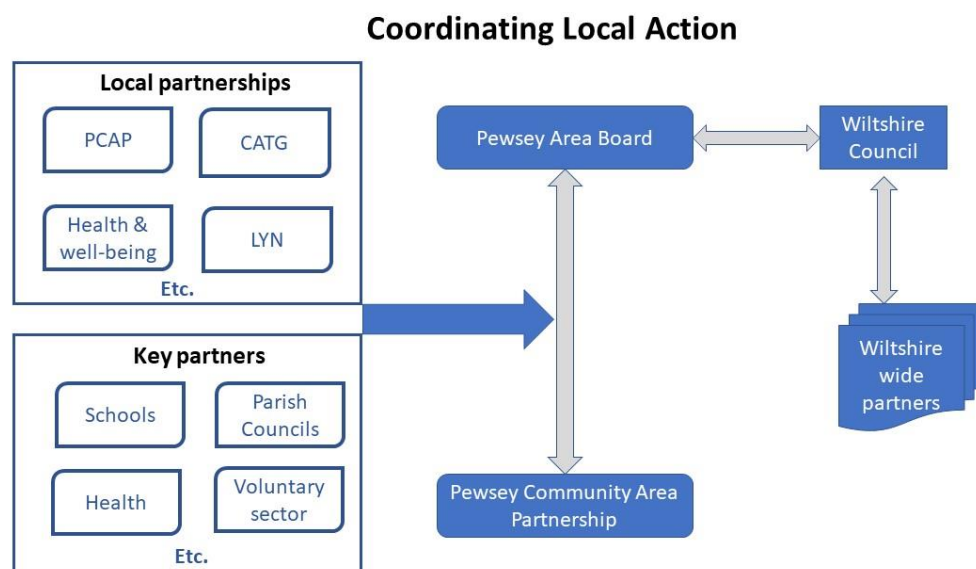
Coordinating Local Action

Local partnerships

PCAP

CATG

Health & well-being

LYN

Etc.

Key partners

Schools

Parish Councils

Health

Voluntary sector

Etc.

Pewsey Area Board

Wiltshire Council

Wiltshire wide partners

Pewsey Community Area Partnership